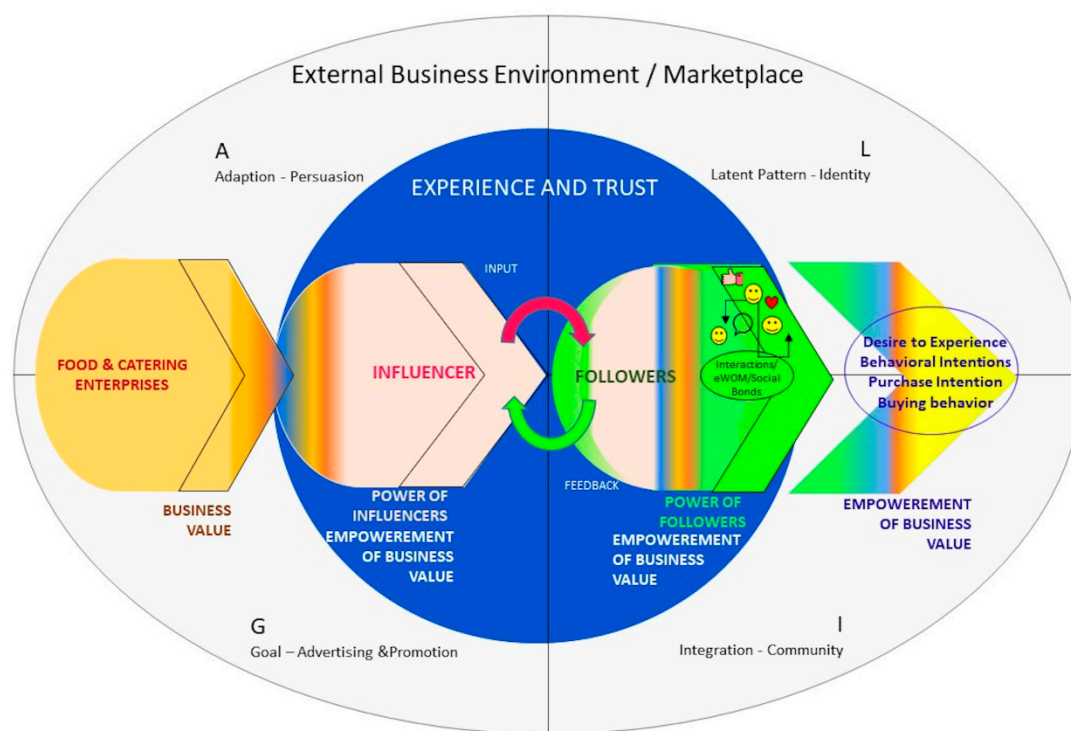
External Business Environment / Marketplace

A
Adaption - Persuasion

L
Latent Pattern - Identity

EXPERIENCE AND TRUST

INPUT

FOOD & CATERING ENTERPRISES

INFLUENCER

FOLLOWERS

Interactions/ eWOM/Social Bonds

Desire to Experience
Behavioral Intentions
Purchase Intention
Buying behavior

FEEDBACK

BUSINESS VALUE

POWER OF INFLUENCERS
EMPOWEREMENT OF BUSINESS VALUE

POWER OF FOLLOWERS
EMPOWEREMENT OF BUSINESS VALUE

EMPOWEREMENT OF BUSINESS VALUE

G
Goal – Advertising &Promotion

I
Integration - Community